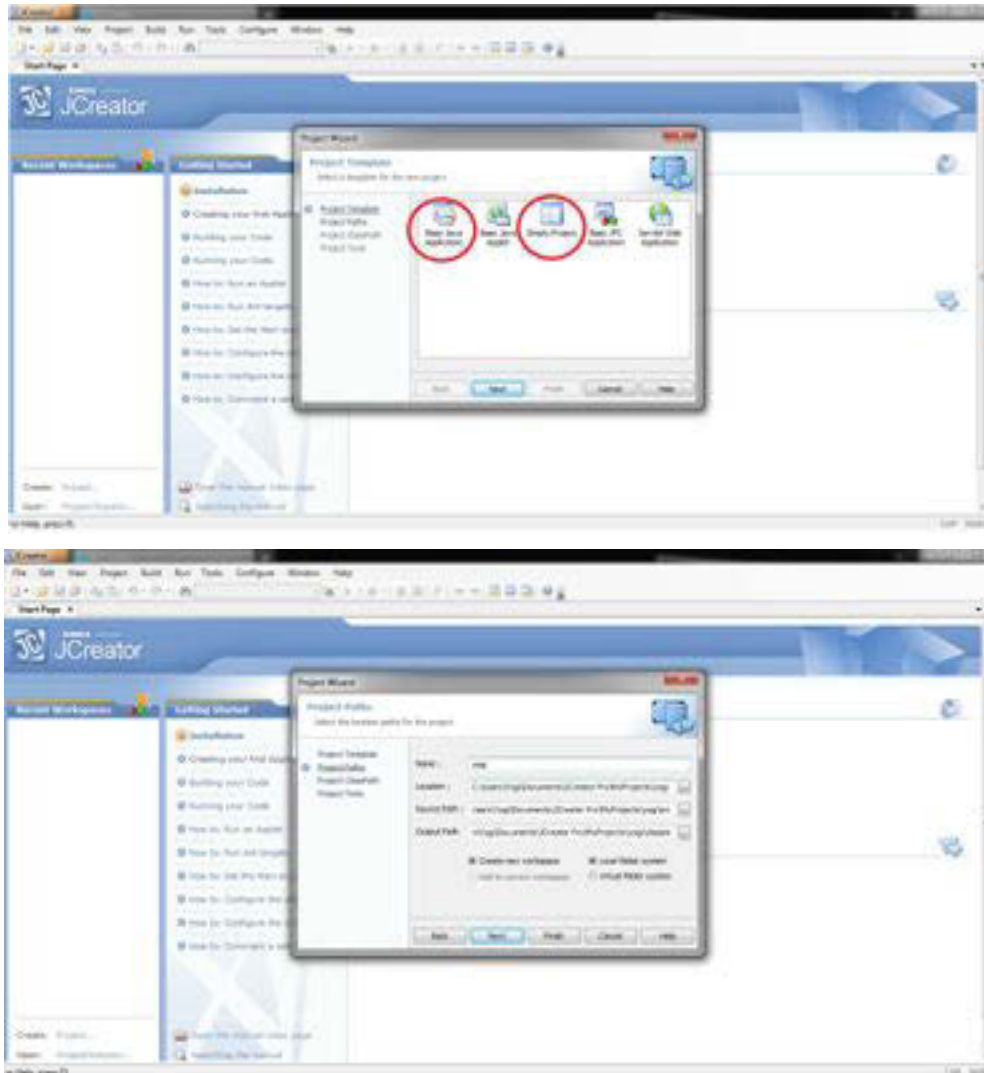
File Edit View Project Build Run Tools Configure Window Help

Start Page

JCreator

Recent Workspaces

Getting Started

Installation

Creating your first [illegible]

Building your Code

Running your Code

How to: Run an Applet

How to: Run Ant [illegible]

How to: Set the Main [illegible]

How to: Configure the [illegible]

How to: Configure the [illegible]

How to: Comment a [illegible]

Project Wizard

Project Template

Select a template for the new project

Project Template

Project Paths

Project ClassPath

Project Tools

Basic Java Application

Basic Java Applet

Empty Project

Basic JFC Application

Servlet Web Application

Back

Next

Finish

Cancel

Help

Create: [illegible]

Open: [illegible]

File Edit View Project Build Run Tools Configure Window Help

Start Page

JCreator

Recent Workspaces

Getting Started

Installation

Creating your first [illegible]

Building your Code

Running your Code

How to: Run an Applet

How to: Run Ant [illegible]

How to: Set the Main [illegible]

How to: Configure the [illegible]

How to: Configure the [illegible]

How to: Comment a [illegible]

Project Wizard

Project Paths

Select the location paths for the project

Project Template

Project Paths

Project ClassPath

Project Tools

Name:

Location:

Source Path:

Output Path:

Create new workspace

Add to current workspace

Local folder system

Virtual folder system

Back

Next

Finish

Cancel

Help

Create: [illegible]

Open: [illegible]